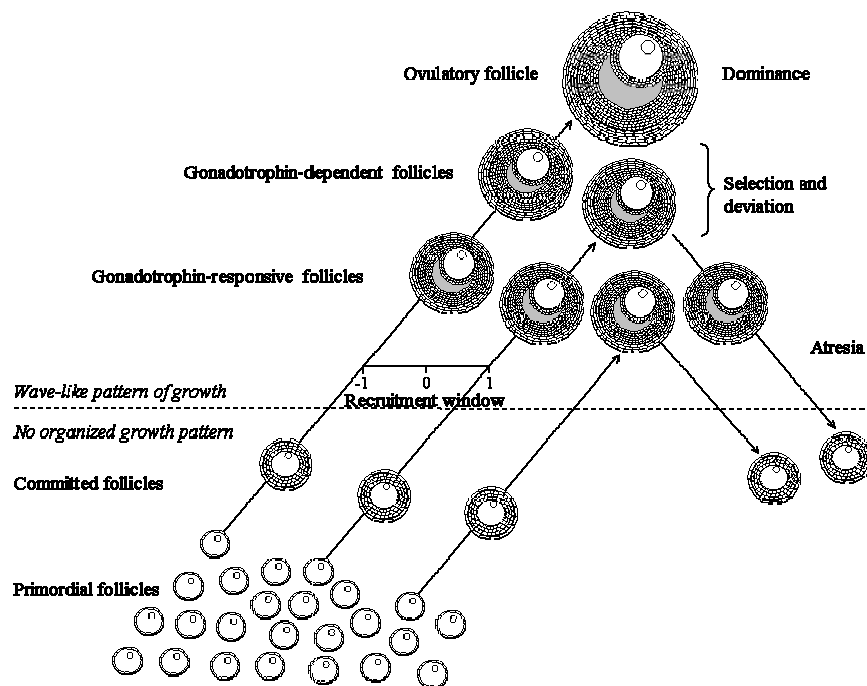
Ovulatory follicle

Dominance

Gonadotrophin-dependent follicles

Selection and deviation

Gonadotrophin-responsive follicles

Atresia

-1 0 1

Wave-like pattern of growth

Recruitment window

No organized growth pattern

Committed follicles

Primordial follicles